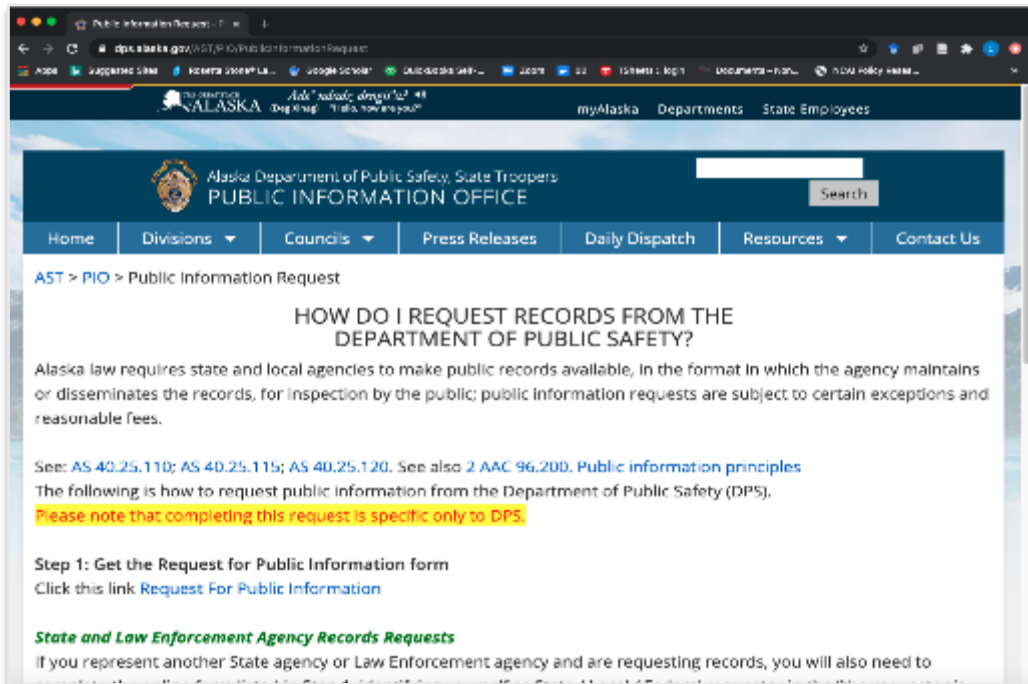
Public Information Request - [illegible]

dps.alaska.gov/AST/PIO/PublicInformationRequest

Apps Suggested Sites Roberta Stone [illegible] Google Scholar DuckDuckGo Self-... Zoom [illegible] TSheets | login Documents - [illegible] NCAI Policy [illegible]

ALASKA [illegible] "Hello, how are you?"

myAlaska Departments State Employees

Alaska Department of Public Safety, State Troopers
PUBLIC INFORMATION OFFICE

Search

Home Divisions Councils Press Releases Daily Dispatch Resources Contact Us

AST > PIO > Public Information Request

HOW DO I REQUEST RECORDS FROM THE DEPARTMENT OF PUBLIC SAFETY?

Alaska law requires state and local agencies to make public records available, in the format in which the agency maintains or disseminates the records, for inspection by the public; public information requests are subject to certain exceptions and reasonable fees.

See: AS 40.25.110; AS 40.25.115; AS 40.25.120. See also 2 AAC 96.200. Public information principles
The following is how to request public information from the Department of Public Safety (DPS).
Please note that completing this request is specific only to DPS.

Step 1: Get the Request for Public Information form
Click this link Request For Public Information

State and Law Enforcement Agency Records Requests
If you represent another State agency or Law Enforcement agency and are requesting records, you will also need to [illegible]